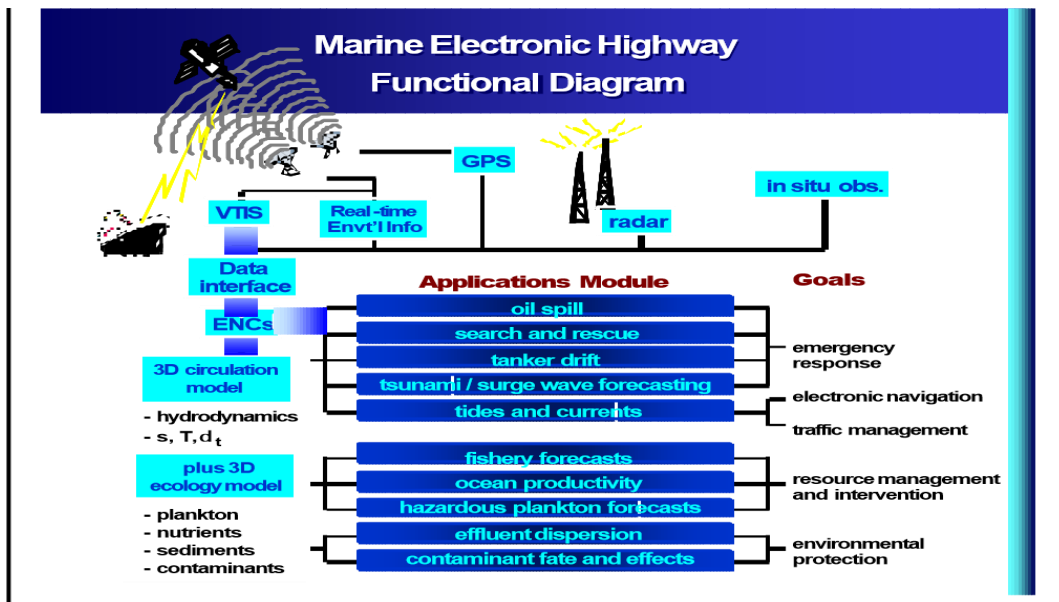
Marine Electronic Highway Functional Diagram

GPS

VTIS

Real-time Envt'l Info

radar

in situ obs.

Data interface

ENCs

3D circulation model

- hydrodynamics
- s, T, $d_t$

plus 3D ecology model

- plankton
- nutrients
- sediments
- contaminants

Applications Module

oil spill

search and rescue

tanker drift

tsunami / surge wave forecasting

tides and currents

fishery forecasts

ocean productivity

hazardous plankton forecasts

effluent dispersion

contaminant fate and effects

Goals

emergency response

electronic navigation

traffic management

resource management and intervention

environmental protection